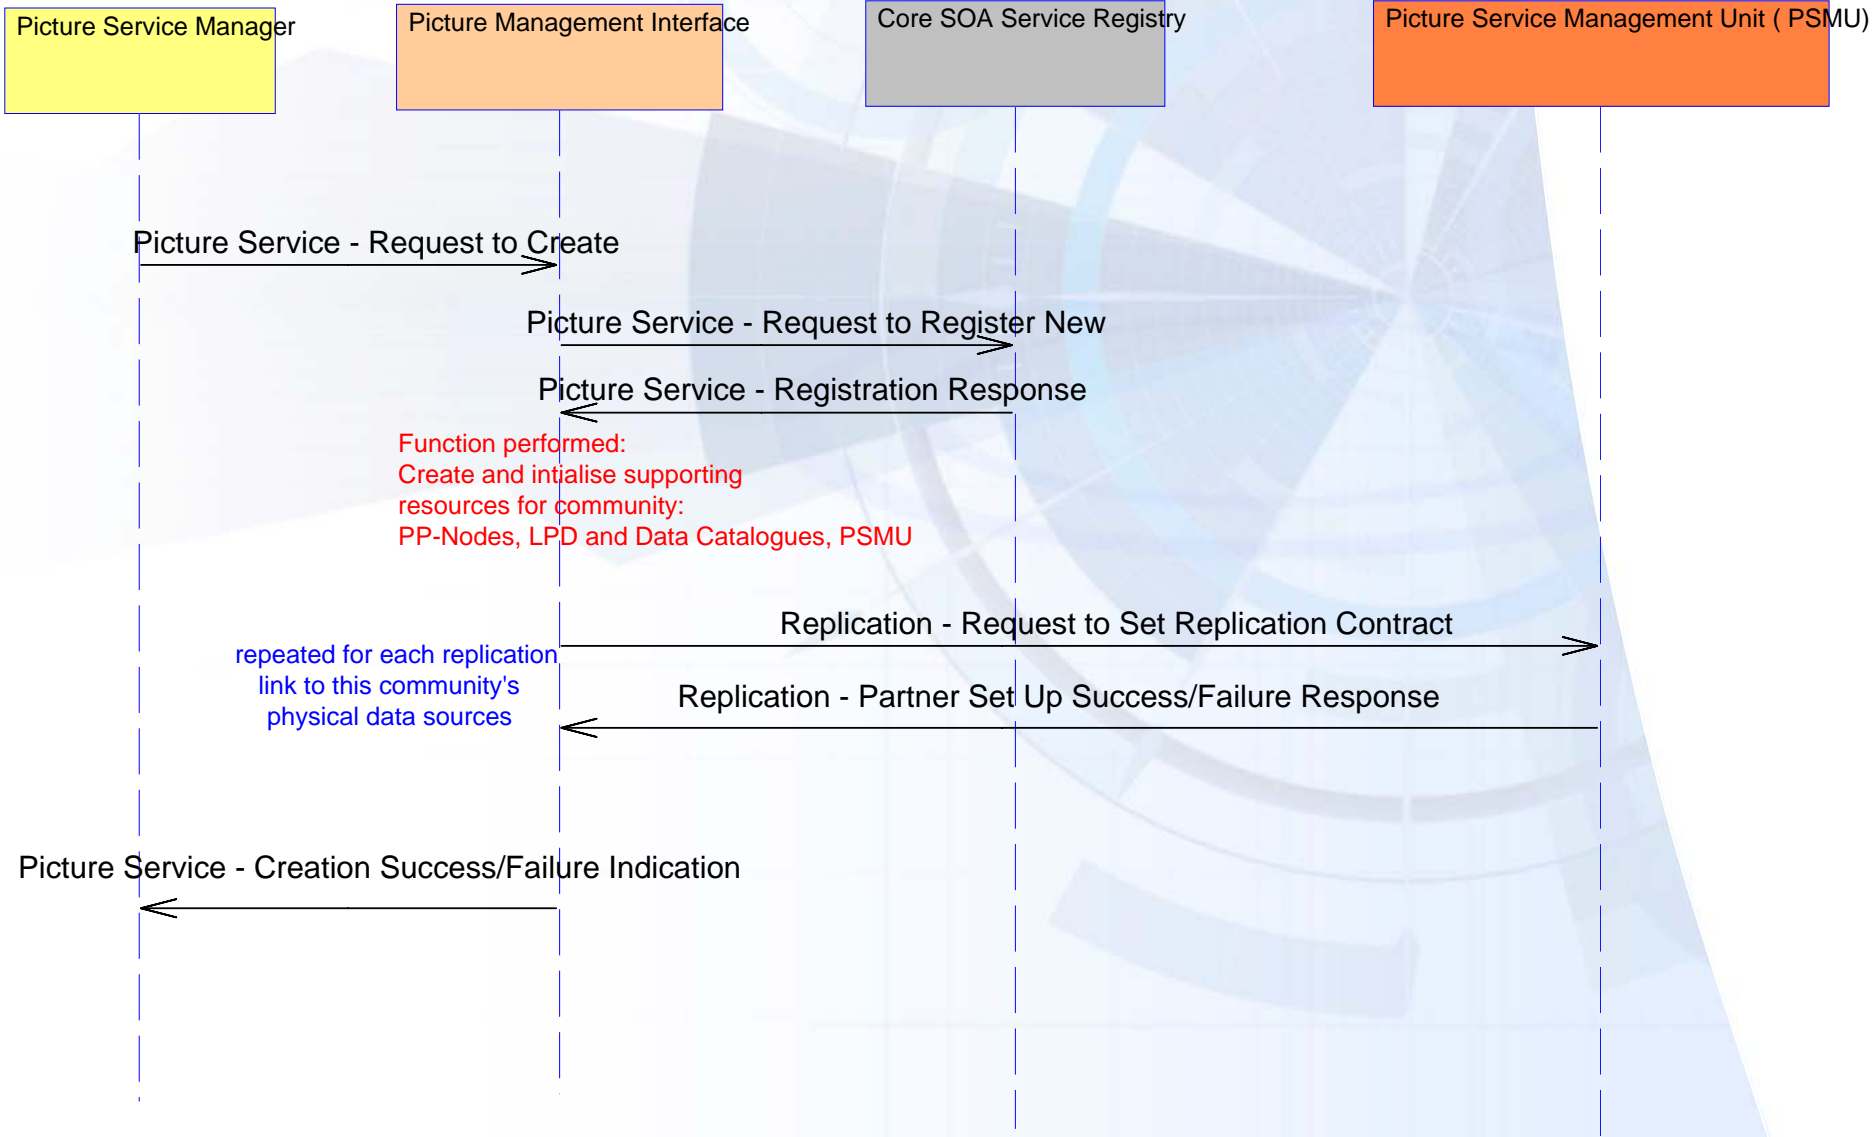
Picture Service Manager

Picture Management Interface

Core SOA Service Registry

Picture Service Management Unit ( PSMU)

Picture Service - Request to Create

Picture Service - Request to Register New

Picture Service - Registration Response

Function performed:
Create and intialise supporting
resources for community:
PP-Nodes, LPD and Data Catalogues, PSMU

Replication - Request to Set Replication Contract

repeated for each replication
link to this community's
physical data sources

Replication - Partner Set Up Success/Failure Response

Picture Service - Creation Success/Failure Indication